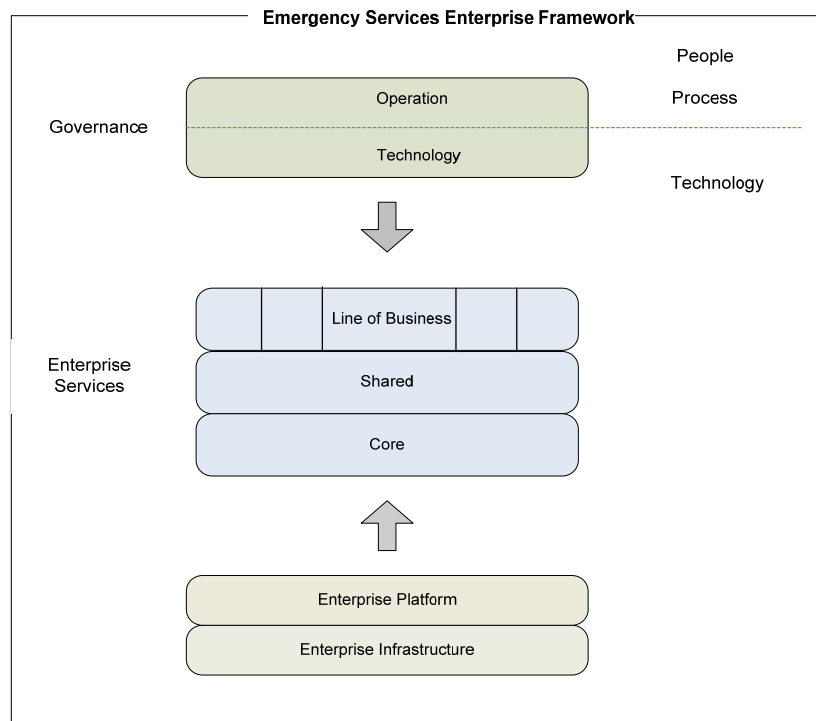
Emergency Services Enterprise Framework

People

Process

Technology

Governance

Operation

Technology

Enterprise Services

Line of Business

Shared

Core

Enterprise Platform

Enterprise Infrastructure